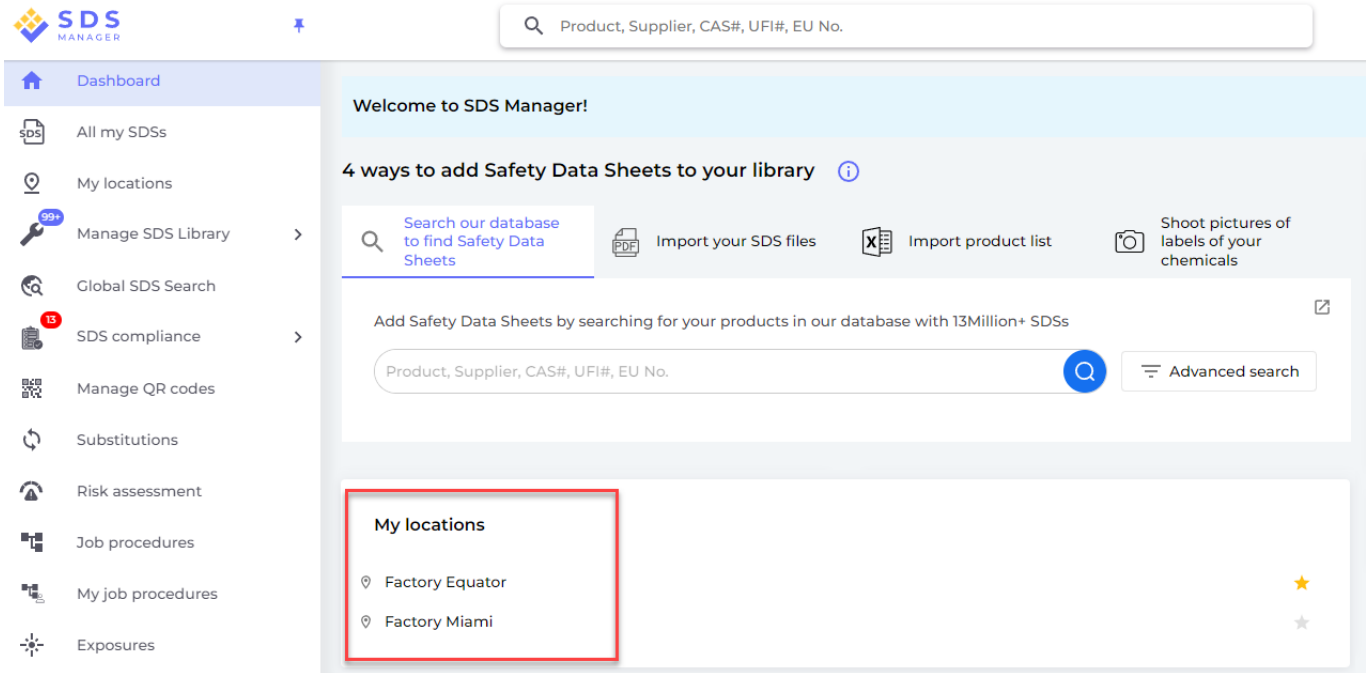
SDS MANAGER

Product, Supplier, CAS#, UFI#, EU No.

Dashboard
SDS All my SDSs
My locations
99+ Manage SDS Library
Global SDS Search
13 SDS compliance
Manage QR codes
Substitutions
Risk assessment
Job procedures
My job procedures
Exposures

Welcome to SDS Manager!

4 ways to add Safety Data Sheets to your library

Search our database to find Safety Data Sheets
PDF Import your SDS files
Import product list
Shoot pictures of labels of your chemicals

Add Safety Data Sheets by searching for your products in our database with 13Million+ SDSs

Product, Supplier, CAS#, UFI#, EU No.

Advanced search

My locations

Factory Equator

Factory Miami